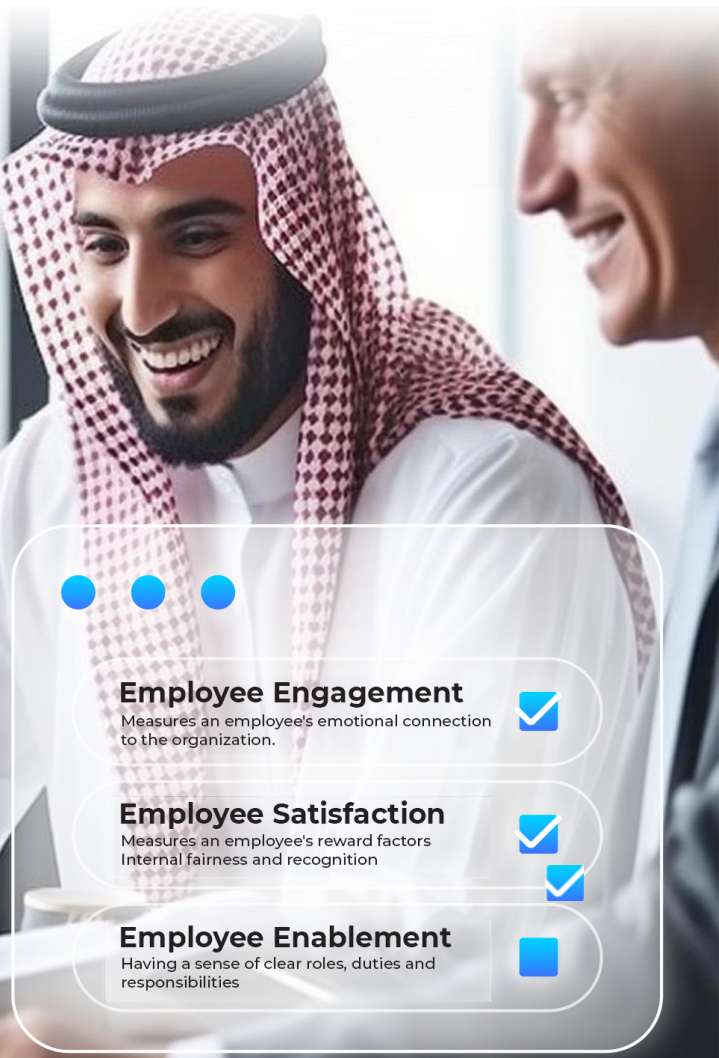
Employee Engagement
Measures an employee's emotional connection to the organization.

Employee Satisfaction
Measures an employee's reward factors Internal fairness and recognition

Employee Enablement
Having a sense of clear roles, duties and responsibilities